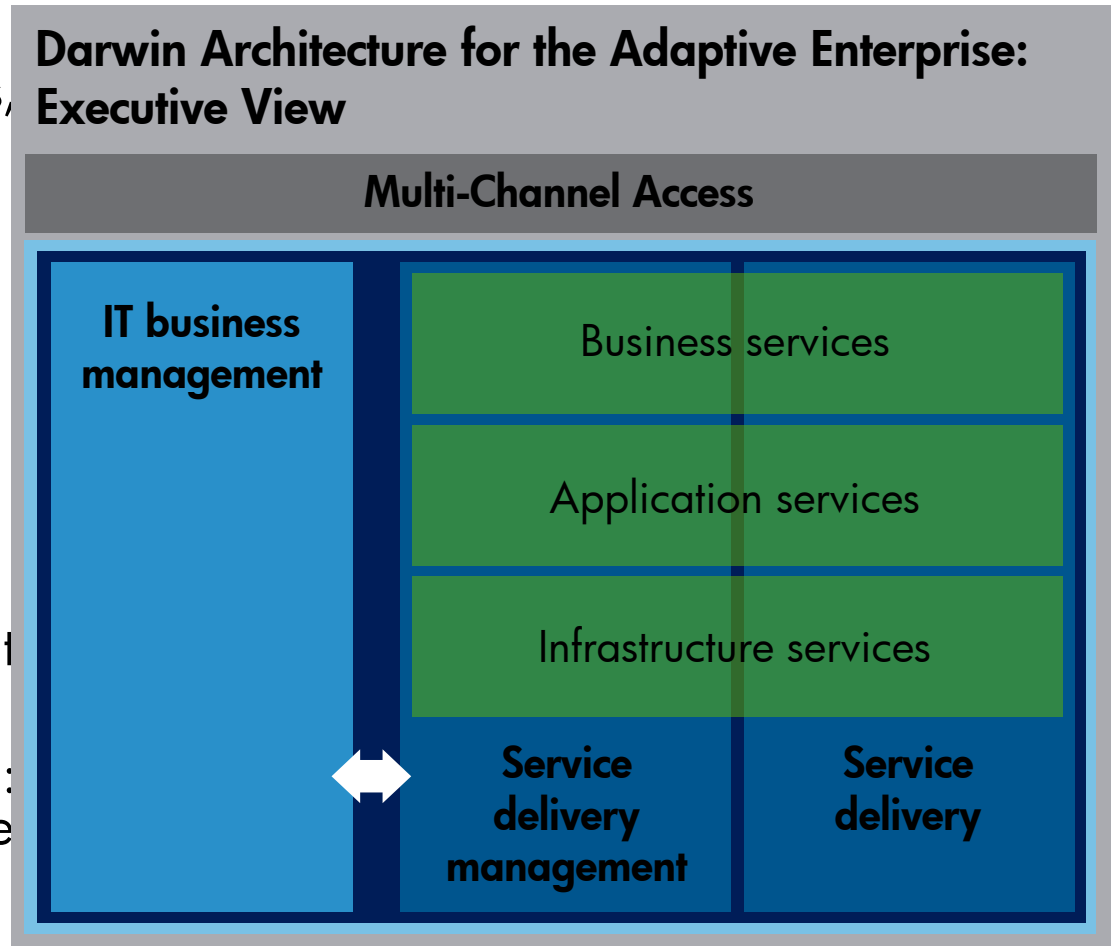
Darwin Architecture for the Adaptive Enterprise: Executive View

Multi-Channel Access

IT business management

Business services

Application services

Infrastructure services

Service delivery management

Service delivery